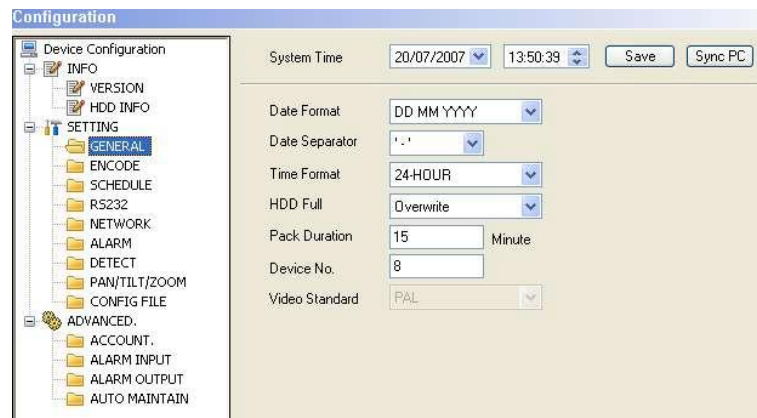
Configuration

Device Configuration
INFO
VERSION
HDD INFO
SETTING
GENERAL
ENCODE
SCHEDULE
RS232
NETWORK
ALARM
DETECT
PAN/TILT/ZOOM
CONFIG FILE
ADVANCED.
ACCOUNT.
ALARM INPUT
ALARM OUTPUT
AUTO MAINTAIN

System Time 20/07/2007 13:50:39 Save Sync PC

Date Format DD MM YYYY
Date Separator '-'
Time Format 24-HOUR
HDD Full Overwrite
Pack Duration 15 Minute
Device No. 8
Video Standard PAL